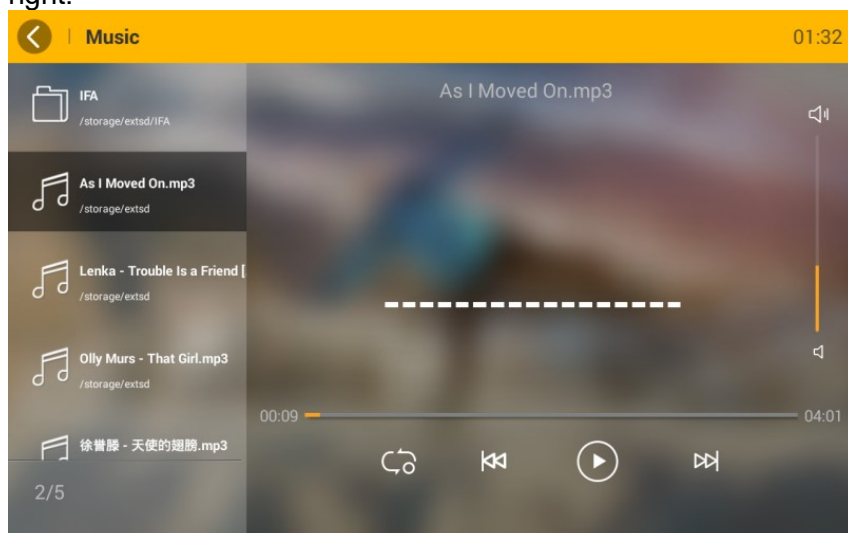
right.

Music

01:32

IFA
/storage/extsd/IFA

As I Moved On.mp3
/storage/extsd

Lenka - Trouble Is a Friend [
/storage/extsd

Olly Murs - That Girl.mp3
/storage/extsd

徐譽滕 - 天使的翅膀.mp3

2/5

As I Moved On.mp3

00:09

04:01